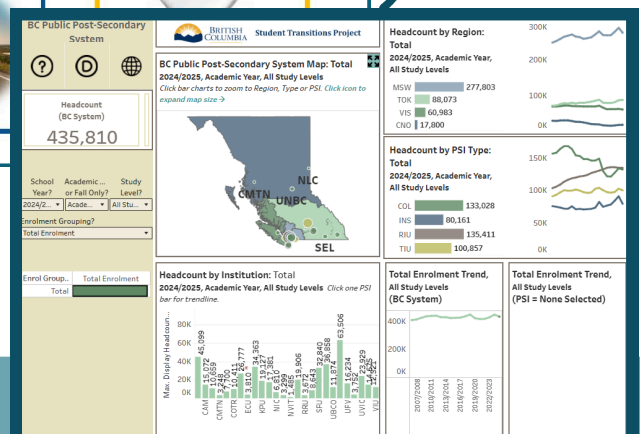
BC Public Post-Secondary System

?

D

Headcount (BC System)

435,810

School Year?
2024/2...

Academic ... or Fall Only?
Acade...

Study Level?
All Stu...

Enrolment Grouping?
Total Enrolment

| Enrol Group... | Total Enrolment |
|---|---|
| Total | |

BRITISH COLUMBIA Student Transitions Project

BC Public Post-Secondary System Map: Total
2024/2025, Academic Year, All Study Levels
Click bar charts to zoom to Region, Type or PSI. Click icon to expand map size

NLC
CMTN
UNBC
SEL

Headcount by Region: Total
2024/2025, Academic Year, All Study Levels

| | |
|---|---|
| MSW | 277,803 |
| TOK | 88,073 |
| VIS | 60,983 |
| CNO | 17,800 |

300K
200K
100K
0K

Headcount by PSI Type: Total
2024/2025, Academic Year, All Study Levels

| | |
|---|---|
| COL | 133,028 |
| INS | 80,161 |
| RIU | 135,411 |
| TIU | 100,857 |

150K
100K
50K
0K

Headcount by Institution: Total
2024/2025, Academic Year, All Study Levels Click one PSI bar for trendline.

Max. Display Headcoun...
80K
60K
40K
20K
0K

45,099
15,072
10,659
3,478
10,401
3,810
26,777
19,127
34,363
6,610
10,381
2,299
1,465
19,906
3,672
8,643
32,840
36,858
11,877
63,506
3,752
23,929
14,625
4,970

CAM
CMTN
COTR
ECU
KPU
NIC
NVIT
RRU
SFU
UBCO
UFV
UVIC
VIU

Total Enrolment Trend, All Study Levels
(BC System)

400K
200K
0K

2007/2008
2013/2014
2016/2017
2019/2020
2022/2023

Total Enrolment Trend, All Study Levels
(PSI = None Selected)